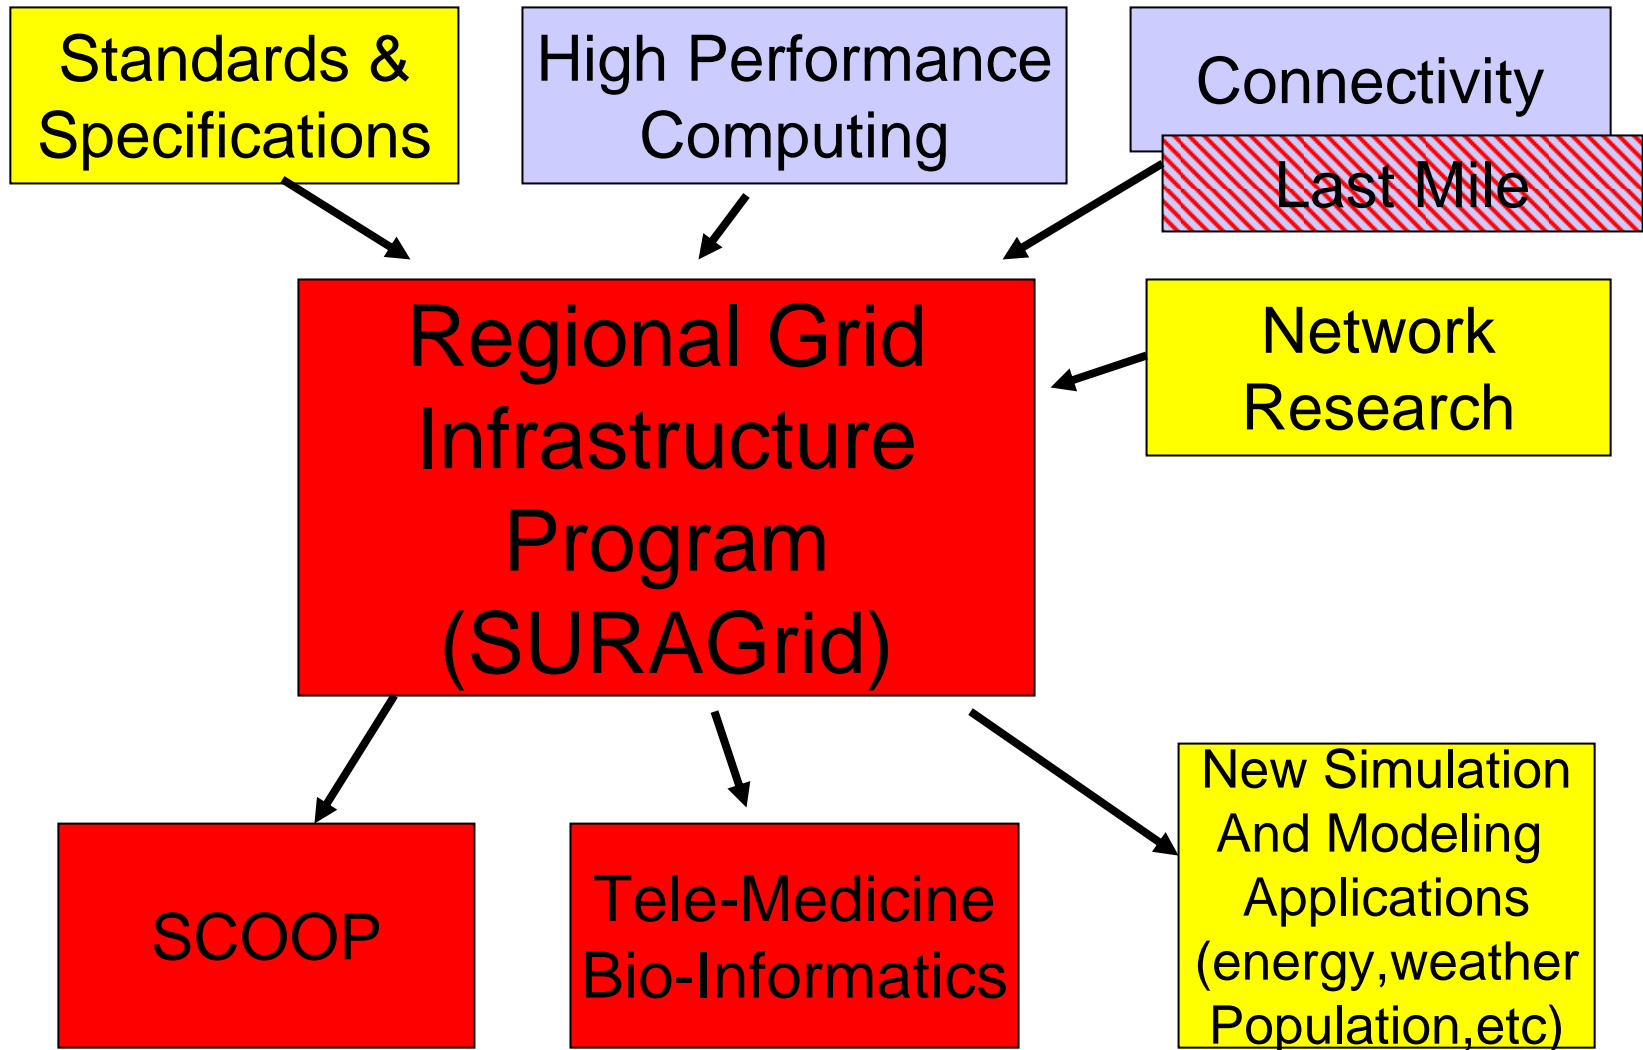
Standards & Specifications

High Performance Computing

Connectivity

Last Mile

Regional Grid Infrastructure Program (SURAGrid)

Network Research

SCOOP

Tele-Medicine Bio-Informatics

New Simulation And Modeling Applications (energy,weather Population,etc)